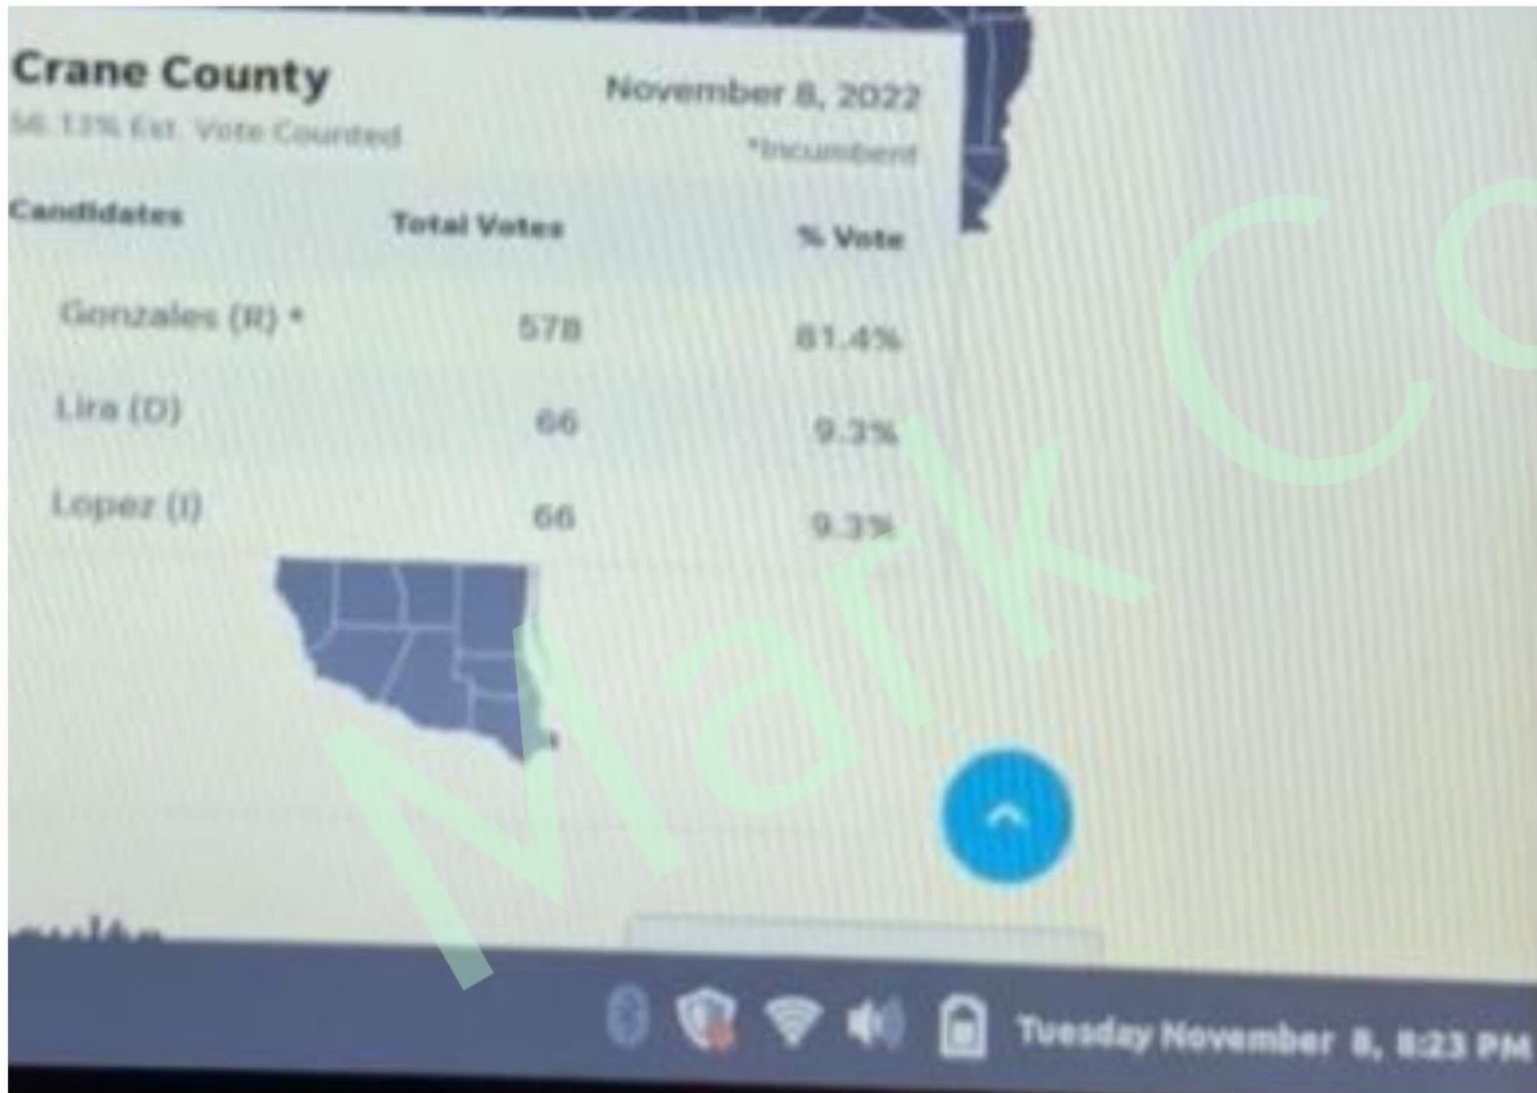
Crane County
56.13% Est. Vote Counted

November 8, 2022
*Incumbent

| Candidates | Total Votes | % Vote |
|---|---|---|
| Gonzales (R) * | 578 | 81.4% |
| Lira (D) | 66 | 9.3% |
| Lopez (I) | 66 | 9.3% |

Mark Co

Tuesday November 8, 8:23 PM